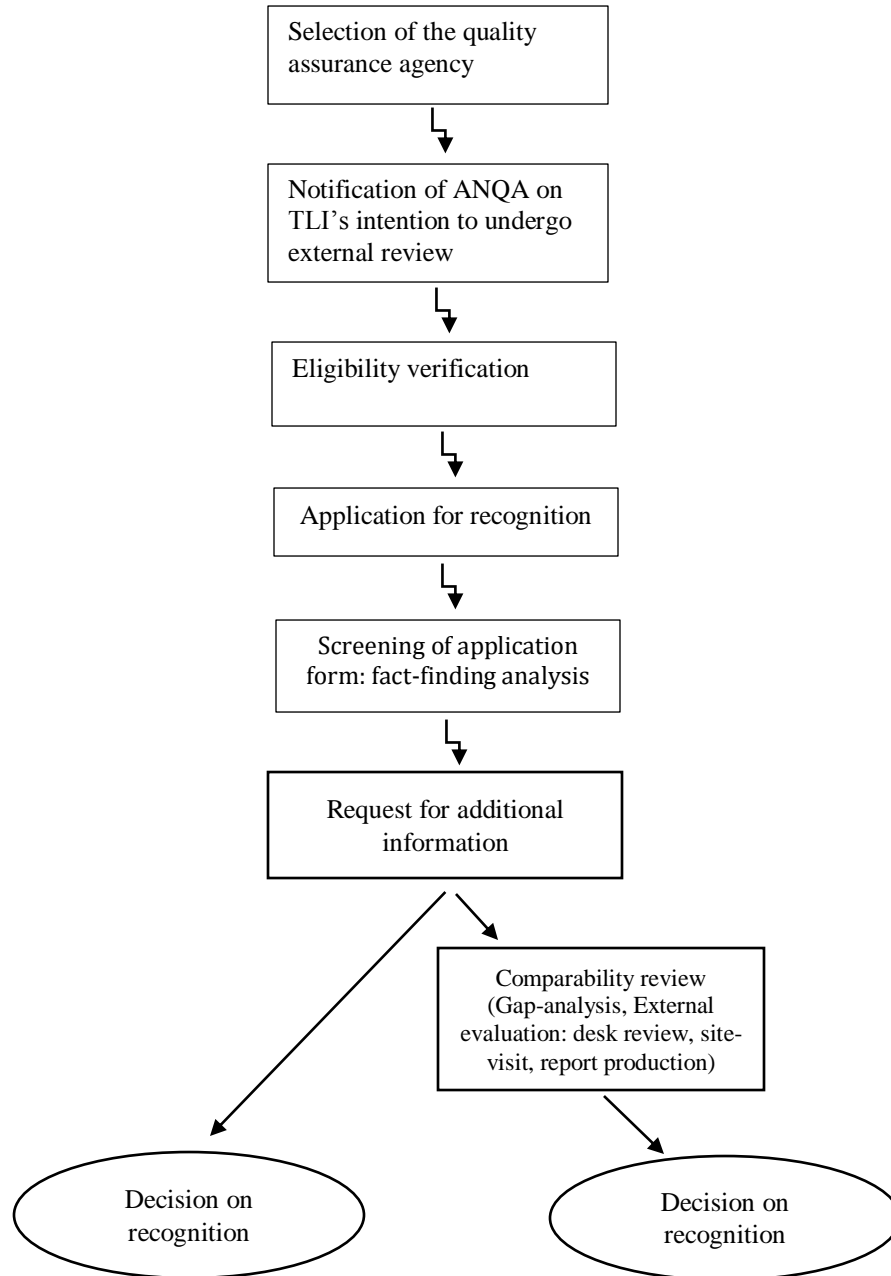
Selection of the quality assurance agency

Notification of ANQA on TLI's intention to undergo external review

Eligibility verification

Application for recognition

Screening of application form: fact-finding analysis

Request for additional information

Comparability review (Gap-analysis, External evaluation: desk review, site-visit, report production)

Decision on recognition

Decision on recognition